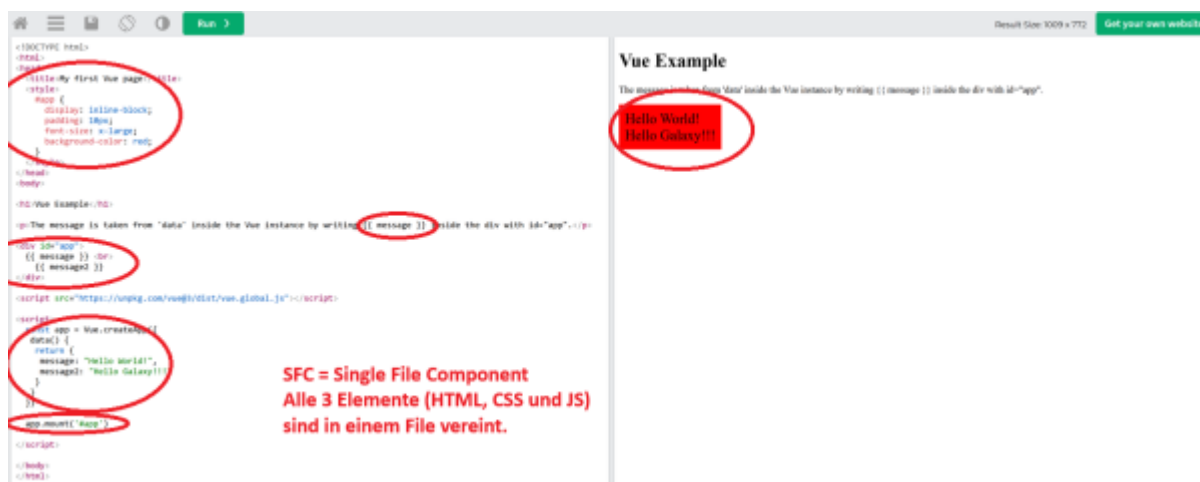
Run ❯

Result Size: 1009 x 772

Get your own website

<!DOCTYPE html>
<html>
<head>
<title>My first Vue page</title>
<style>
#app {
display: inline-block;
padding: 10px;
font-size: x-large;
background-color: red;
}
</style>
</head>
<body>

<h1>Vue Example</h1>

<p>The message is taken from "data" inside the Vue instance by writing {{ message }} inside the div with id="app".</p>

<div id="app">
{{ message }} <br>
{{ message2 }}
</div>

<script src="https://unpkg.com/vue@3/dist/vue.global.js"></script>

<script>
const app = Vue.createApp({
data() {
return {
message: "Hello World!",
message2: "Hello Galaxy!!!"
}
}
})

app.mount('#app')

</script>

</body>
</html>

Vue Example

The message is taken from 'data' inside the Vue instance by writing {{ message }} inside the div with id="app".

Hello World!
Hello Galaxy!!!

SFC = Single File Component
Alle 3 Elemente (HTML, CSS und JS) sind in einem File vereint.